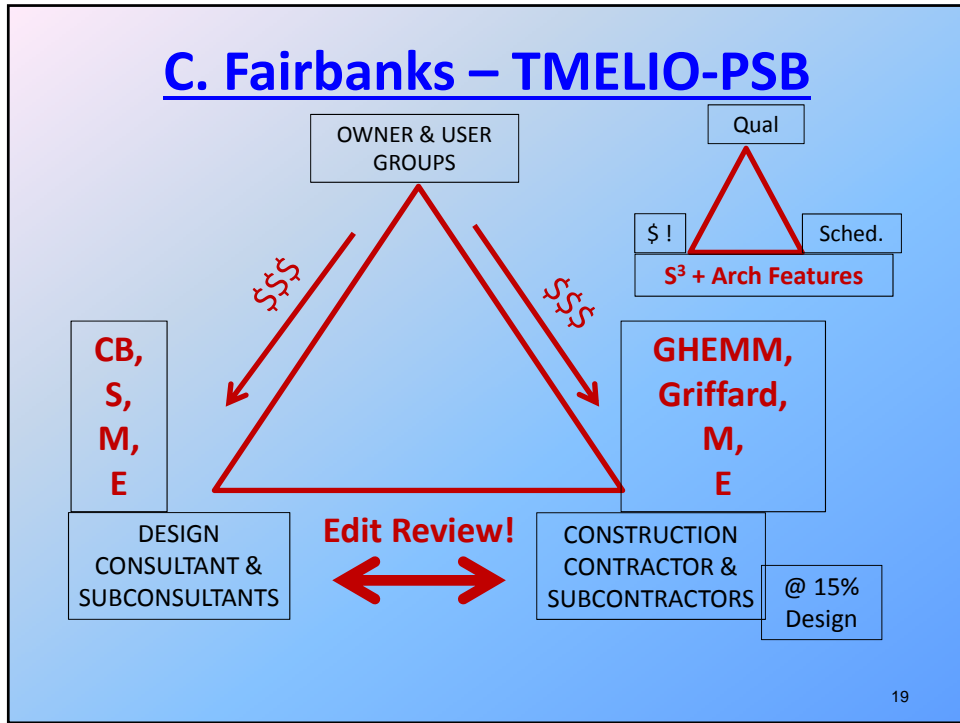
C. Fairbanks – TMELIO-PSB

OWNER & USER GROUPS

Qual

$ !

Sched.

$S^3$ + Arch Features

$$$

$$$

CB, S, M, E

GHEMM, Griffard, M, E

DESIGN CONSULTANT & SUBCONSULTANTS

Edit Review!

CONSTRUCTION CONTRACTOR & SUBCONTRACTORS

@ 15% Design

19